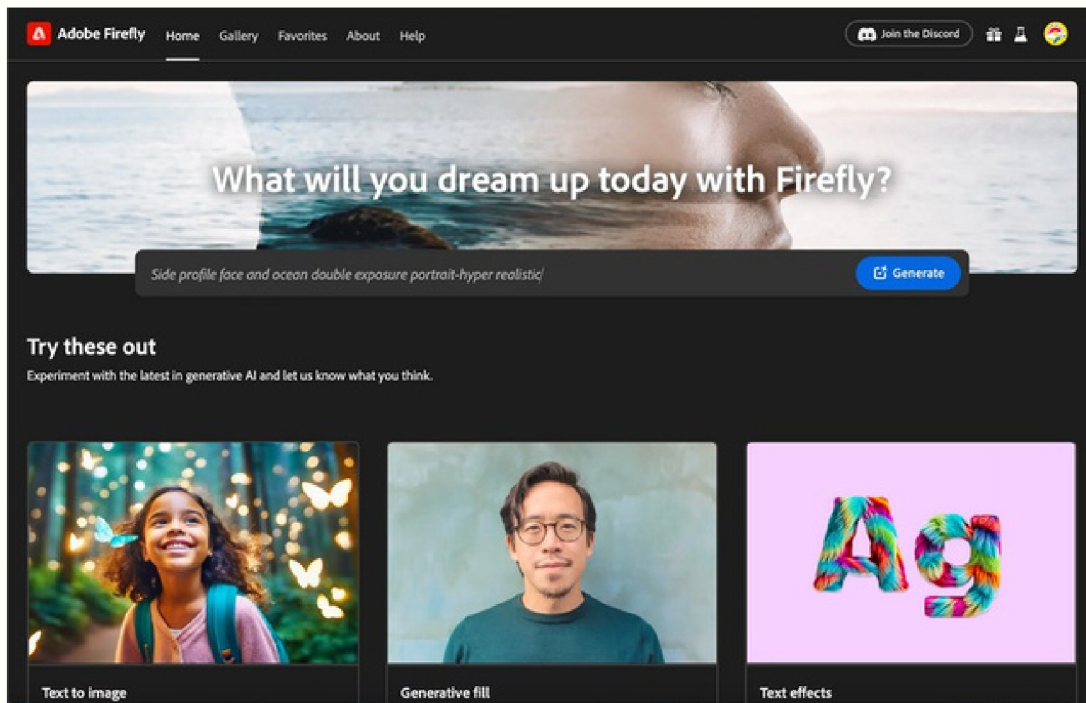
Adobe Firefly Home Gallery Favorites About Help

Join the Discord

What will you dream up today with Firefly?

Side profile face and ocean double exposure portrait-hyper realistic

Generate

Try these out

Experiment with the latest in generative AI and let us know what you think.

Ag

Text to image

Generative fill

Text effects